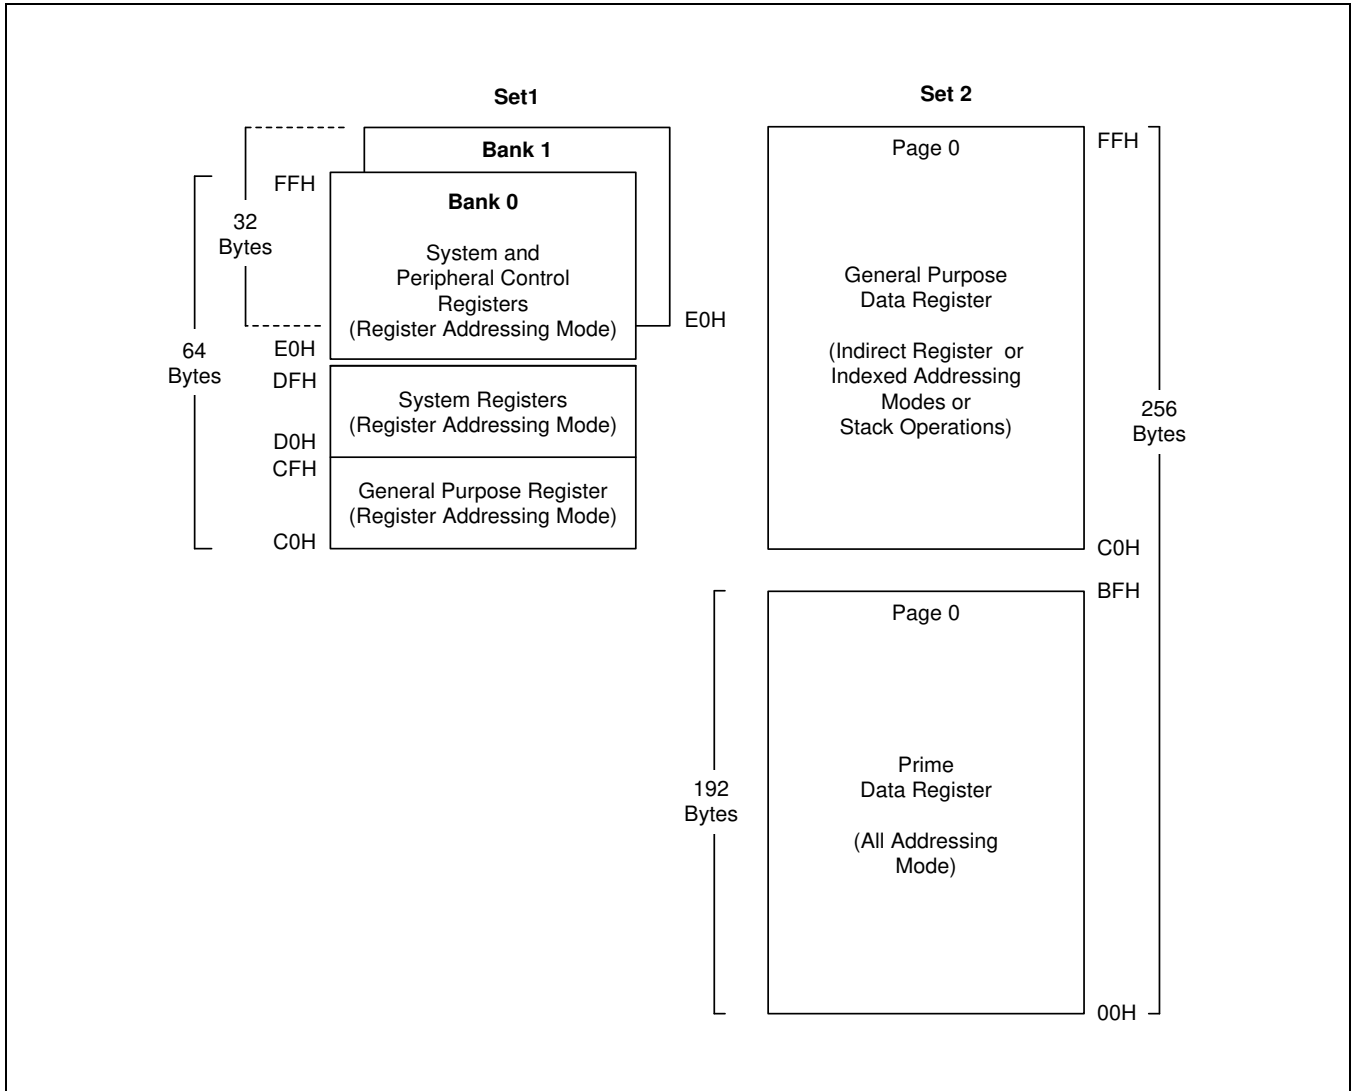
Set1

Set 2

Bank 1

FFH

Bank 0

32 Bytes

System and Peripheral Control Registers (Register Addressing Mode)

E0H

64 Bytes

E0H

DFH

System Registers (Register Addressing Mode)

D0H

CFH

General Purpose Register (Register Addressing Mode)

C0H

Page 0

FFH

General Purpose Data Register

(Indirect Register or Indexed Addressing Modes or Stack Operations)

256 Bytes

C0H

BFH

Page 0

192 Bytes

Prime Data Register

(All Addressing Mode)

00H